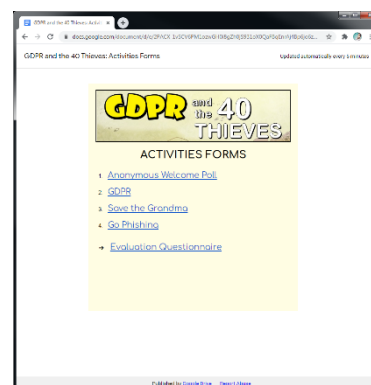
GDPR and the 40 Thieves: Activi

docs.google.com/document/d/e/2PACX-1vSCV6PM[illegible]

GDPR and the 40 Thieves: Activities Forms

Updated automatically every 5 minutes

GDPR and the 40 THIEVES

ACTIVITIES FORMS

1. Anonymous Welcome Poll
2. GDPR
3. Save the Grandma
4. Go Phishing

→ Evaluation Questionnaire

Published by Google Drive – Report Abuse